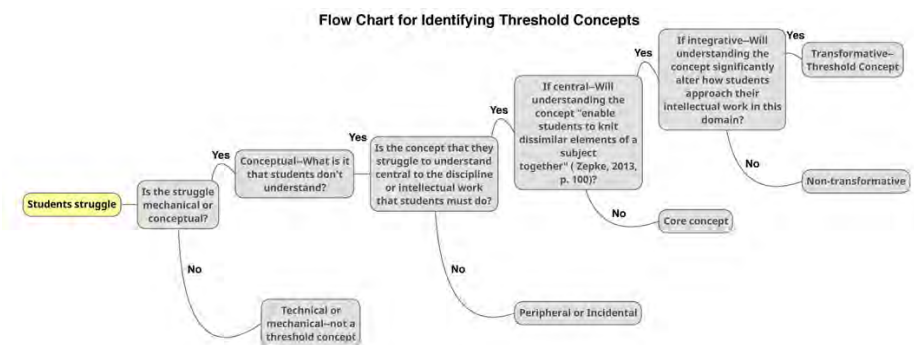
Flow Chart for Identifying Threshold Concepts

Students struggle

Is the struggle mechanical or conceptual?

Yes

Conceptual–What is it that students don't understand?

No

Technical or mechanical–not a threshold concept

Yes

Is the concept that they struggle to understand central to the discipline or intellectual work that students must do?

No

Peripheral or Incidental

Yes

If central–Will understanding the concept "enable students to knit dissimilar elements of a subject together" ( Zepke, 2013, p. 100)?

No

Core concept

Yes

If integrative–Will understanding the concept significantly alter how students approach their intellectual work in this domain?

Yes

Transformative–Threshold Concept

No

Non-transformative